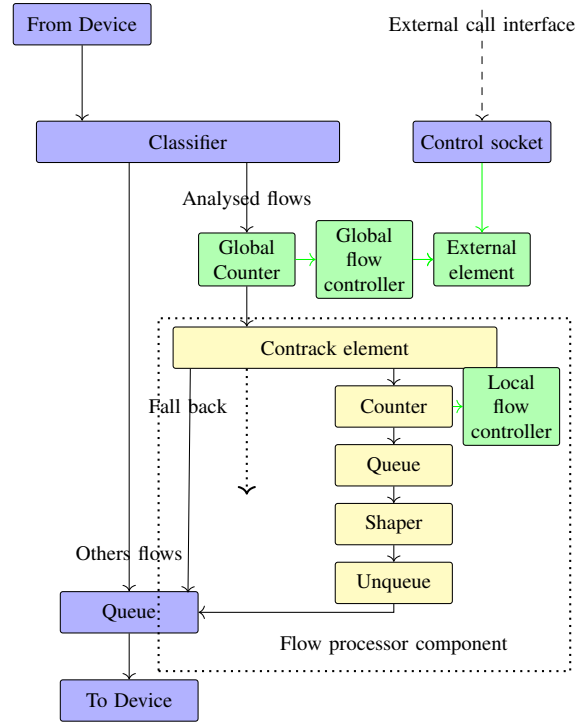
From Device

External call interface

Classifier

Control socket

Analysed flows

Global Counter

Global flow controller

External element

Contrack element

Fall back

Counter

Local flow controller

Queue

Shaper

Others flows

Unqueue

Queue

Flow processor component

To Device